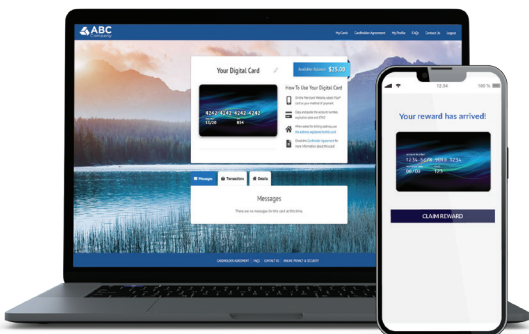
ABC Company

My Cards Cardholder Agreement My Profile FAQs Contact Us Logout

Your Digital Card

Available Balance: $25.00

4242 4242 4242 4242
10/20 834

How To Use Your Digital Card

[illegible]

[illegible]

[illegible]

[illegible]

Message Transaction Details

Messages

There are no messages for this card at this time.

CARDHOLDER AGREEMENT | FAQ | CONTACT US | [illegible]

12:34

Your reward has arrived!

1234 5678 9012 3456
00/00 123

CLAIM REWARD